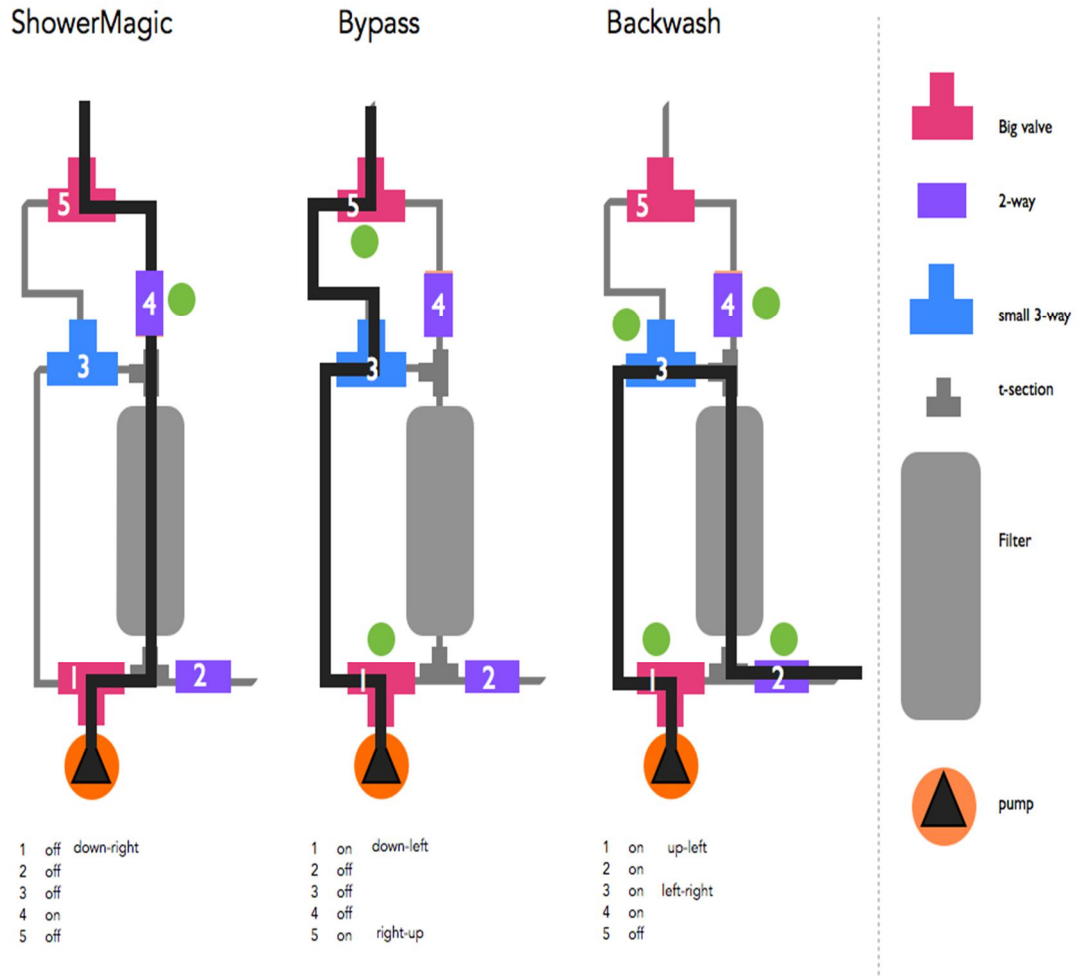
ShowerMagic

5
4
3
1
2

1 off down-right
2 off
3 off
4 on
5 off

Bypass

5
4
3
1
2

1 on down-left
2 off
3 off
4 off
5 on right-up

Backwash

5
4
3
1
2

1 on up-left
2 on
3 on left-right
4 on
5 off

Big valve

2-way

small 3-way

t-section

Filter

pump